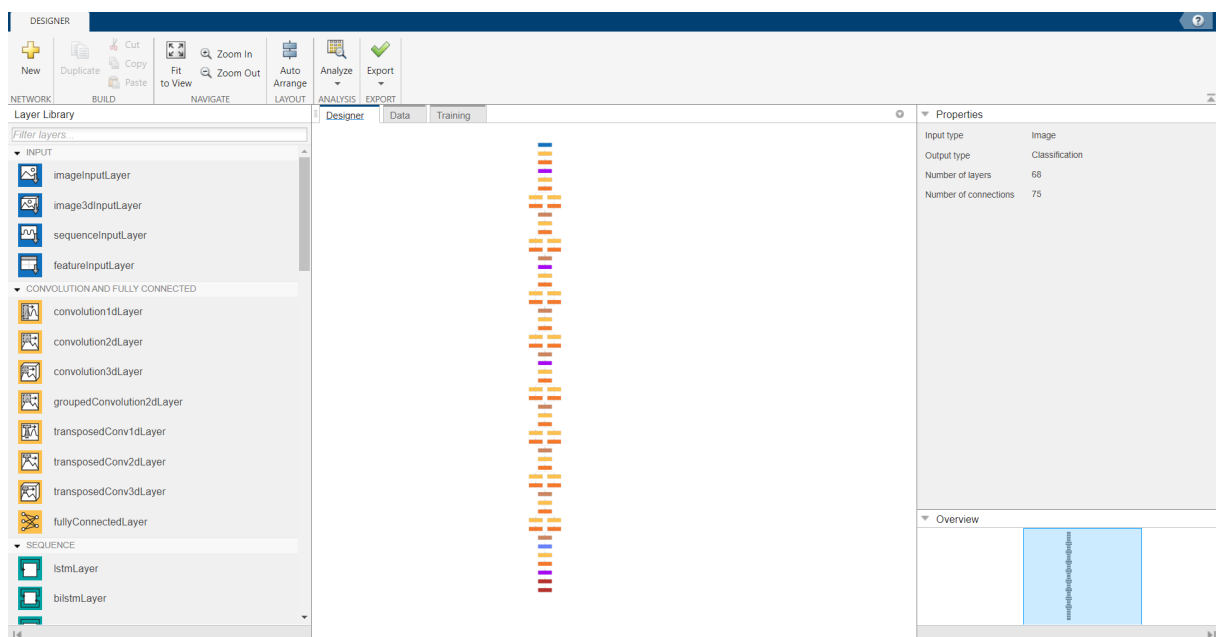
DESIGNER

New
NETWORK
Duplicate
Cut
Copy
Paste
BUILD
Fit to View
Zoom In
Zoom Out
NAVIGATE
Auto Arrange
LAYOUT
Analyze
ANALYSIS
Export
EXPORT

Layer Library
Filter layers...
INPUT
imageInputLayer
image3dInputLayer
sequenceInputLayer
featureInputLayer
CONVOLUTION AND FULLY CONNECTED
convolution1dLayer
convolution2dLayer
convolution3dLayer
groupedConvolution2dLayer
transposedConv1dLayer
transposedConv2dLayer
transposedConv3dLayer
fullyConnectedLayer
SEQUENCE
lstmLayer
bilstmLayer

Designer
Data
Training

Properties

| Input type | Image |
|---|---|
| Output type | Classification |
| Number of layers | 68 |
| Number of connections | 75 |

Overview